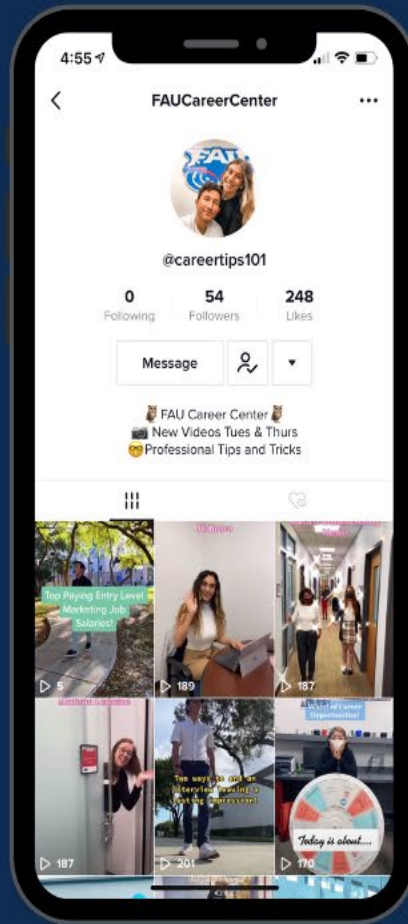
4:55

FAUCareerCenter

FAU

@careertips101

0 Following

54 Followers

248 Likes

Message

🦉FAU Career Center🦉
📷 New Videos Tues & Thurs
🤓Professional Tips and Tricks

Top Paying Entry Level Marketing Job Salaries!

5

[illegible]

189

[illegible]

187

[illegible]

187

Two ways to end an interview leaving a lasting impression!

201

Wheel of Career Opportunities!

Today is about...

170